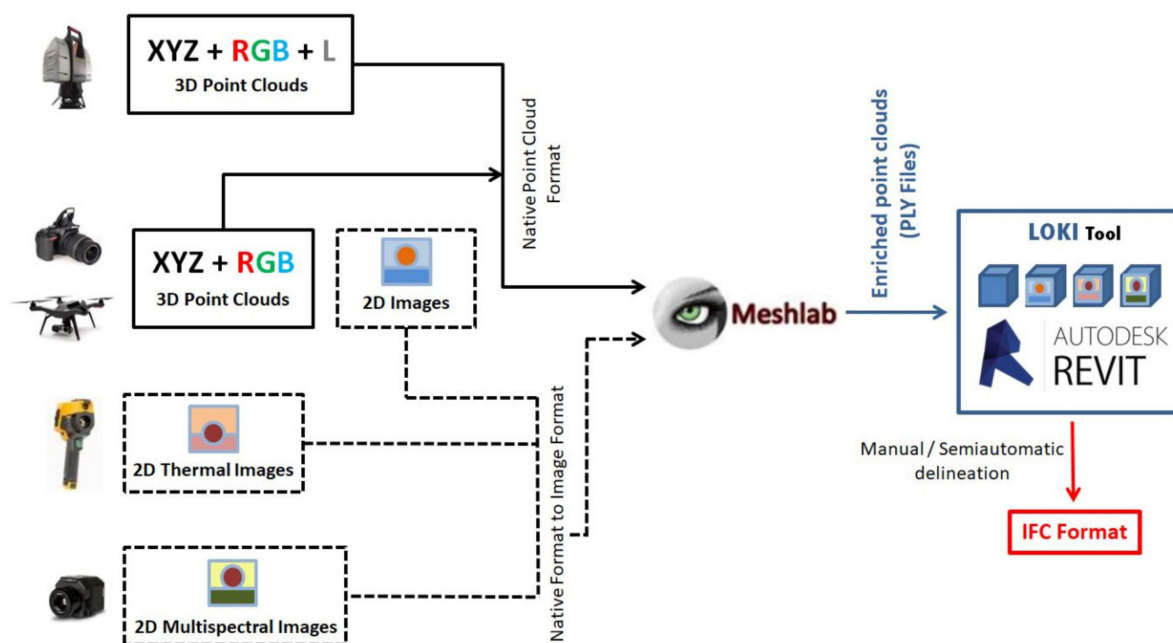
XYZ + RGB + L
3D Point Clouds

Native Point Cloud Format

XYZ + RGB
3D Point Clouds

2D Images

2D Thermal Images

2D Multispectral Images

Native Format to Image Format

Meshlab

Enriched point clouds (PLY Files)

LOKI Tool

AUTODESK
REVIT

Manual / Semiautomatic delineation

IFC Format